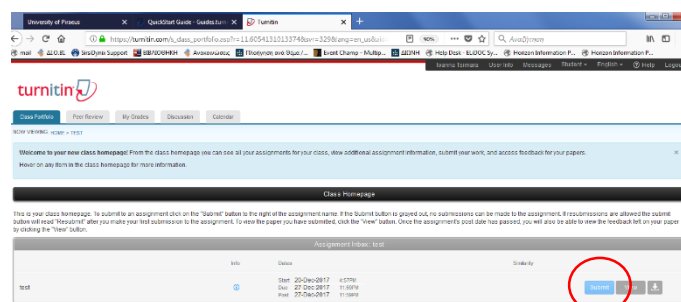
University of Piraeus | QuickStart Guide - Guides.turn | Turnitin | +

https://www.turnitin.com/s_class_portfolio.asp?r=11.6054151013374&svr=329&lang=en_us&aid= | 90% | Αναζήτηση

mail | ΑΟ.ΕL | SirsiDynix Support | ΒΙΒΛΙΟΘΗΚΗ | Ανακοινώσεις | Πλοήγηση ανά θέμα / ... | Event Champ - Multip... | ΔΙΟΝΗ | Help Desk - ELIDOC Sy... | Horizon Information P... | Horizon Information P...

Ioanna fumara | User Info | Messages | Student | English | Help | Logout

turnitin

Class Portfolio | Peer Review | My Grades | Discussion | Calendar

NOW VIEWING: HOME > TEST

Welcome to your new class homepage! From the class homepage you can see all your assignments for your class, view additional assignment information, submit your work, and access feedback for your papers.

Hover on any item in the class homepage for more information.

Class Homepage

This is your class homepage. To submit to an assignment click on the "Submit" button to the right of the assignment name. If the Submit button is grayed out, no submissions can be made to the assignment. If resubmissions are allowed the submit button will read "Resubmit" after you make your first submission to the assignment. To view the paper you have submitted, click the "View" button. Once the assignment's post date has passed, you will also be able to view the feedback left on your paper by clicking the "View" button.

Assignment Inbox: test

| | Info | Dates | Similarity | |
|---|---|---|---|---|
| test1 | ⓘ | Start 20-Dec-2017 1:57PM<br>Due 27-Dec-2017 11:59PM<br>Post 27-Dec-2017 11:59PM | | Submit View |